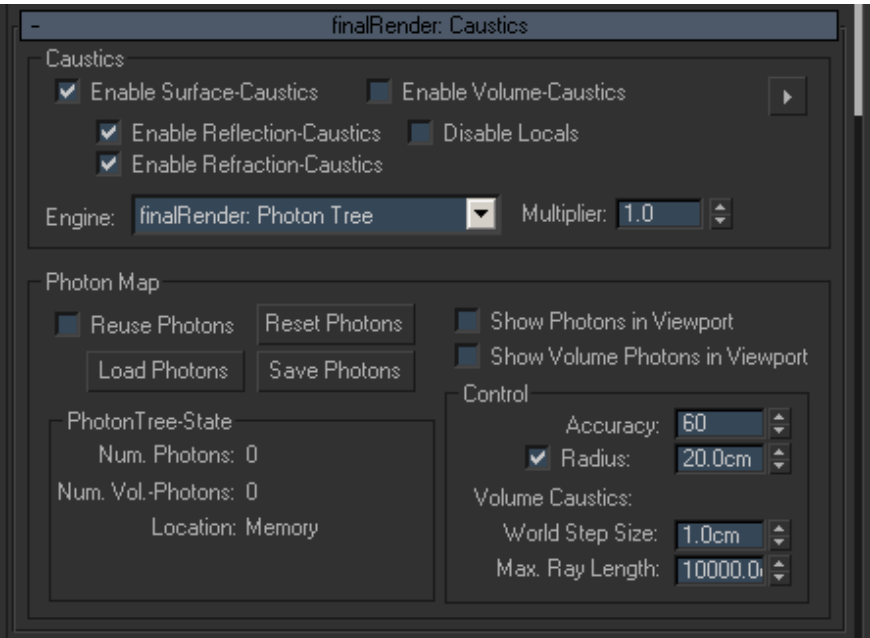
-
finalRender: Caustics

Caustics
Enable Surface-Caustics
Enable Volume-Caustics
Enable Reflection-Caustics
Disable Locals
Enable Refraction-Caustics
Engine: finalRender: Photon Tree
Multiplier: 1.0

Photon Map
Reuse Photons
Reset Photons
Load Photons
Save Photons
Show Photons in Viewport
Show Volume Photons in Viewport

PhotonTree-State
Num. Photons: 0
Num. Vol.-Photons: 0
Location: Memory

Control
Accuracy: 60
Radius: 20.0cm
Volume Caustics:
World Step Size: 1.0cm
Max. Ray Length: 10000.0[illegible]